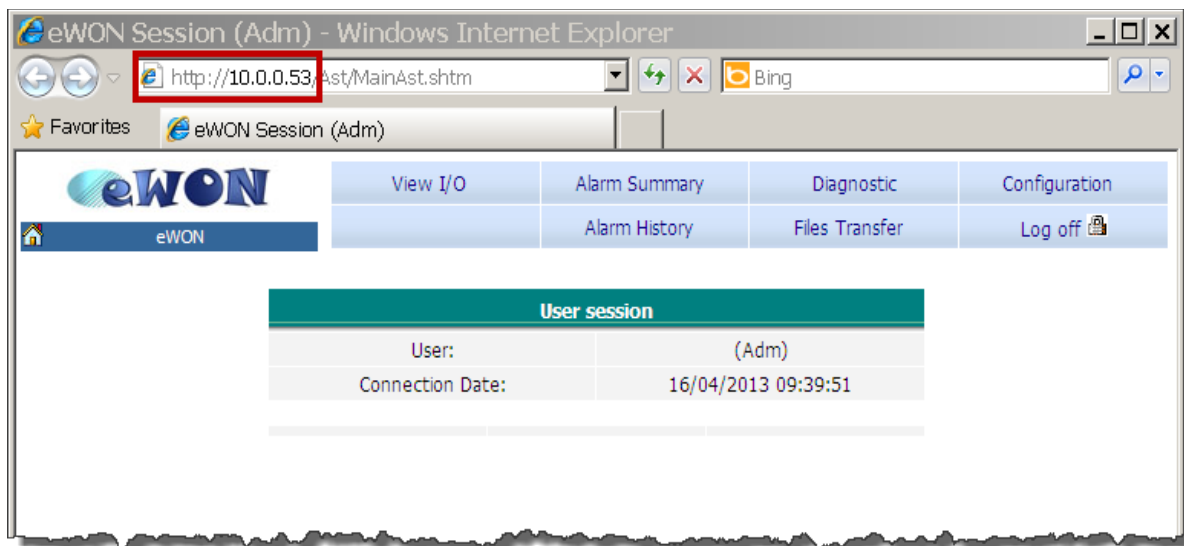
eWON Session (Adm) - Windows Internet Explorer

http://10.0.0.53/Ast/MainAst.shtm

Bing

Favorites

eWON Session (Adm)

eWON

eWON

| View I/O | Alarm Summary | Diagnostic | Configuration |
|---|---|---|---|
| | Alarm History | Files Transfer | Log off |

| User session | |
|---|---|
| User: | (Adm) |
| Connection Date: | 16/04/2013 09:39:51 |